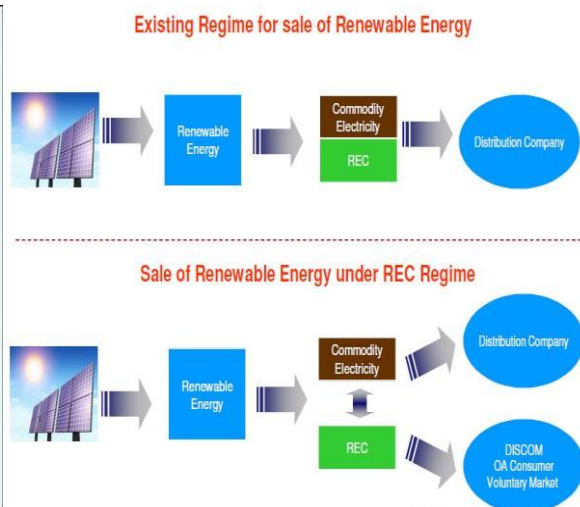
Existing Regime for sale of Renewable Energy

Renewable Energy

Commodity Electricity

REC

Distribution Company

Sale of Renewable Energy under REC Regime

Renewable Energy

Commodity Electricity

REC

Distribution Company

DISCOM
OA Consumer
Voluntary Market